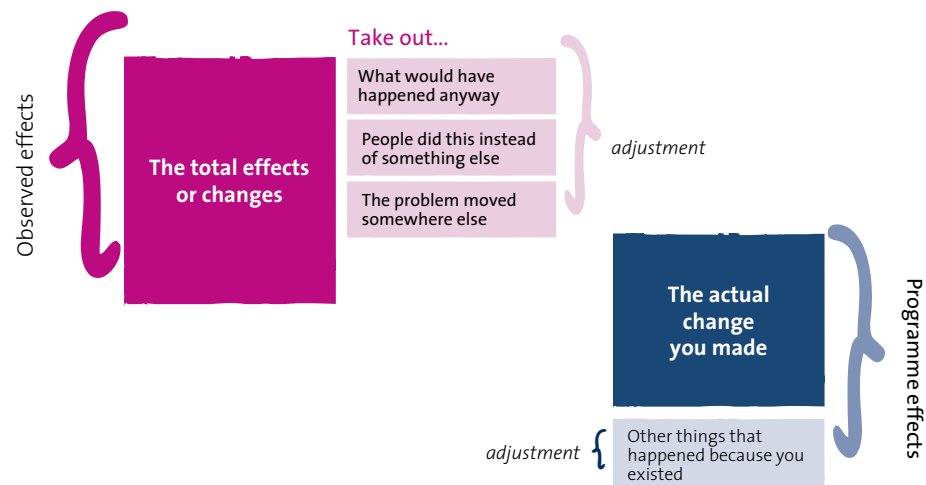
Observed effects

The total effects or changes

Take out...

What would have happened anyway

People did this instead of something else

The problem moved somewhere else

adjustment

The actual change you made

Programme effects

adjustment

Other things that happened because you existed